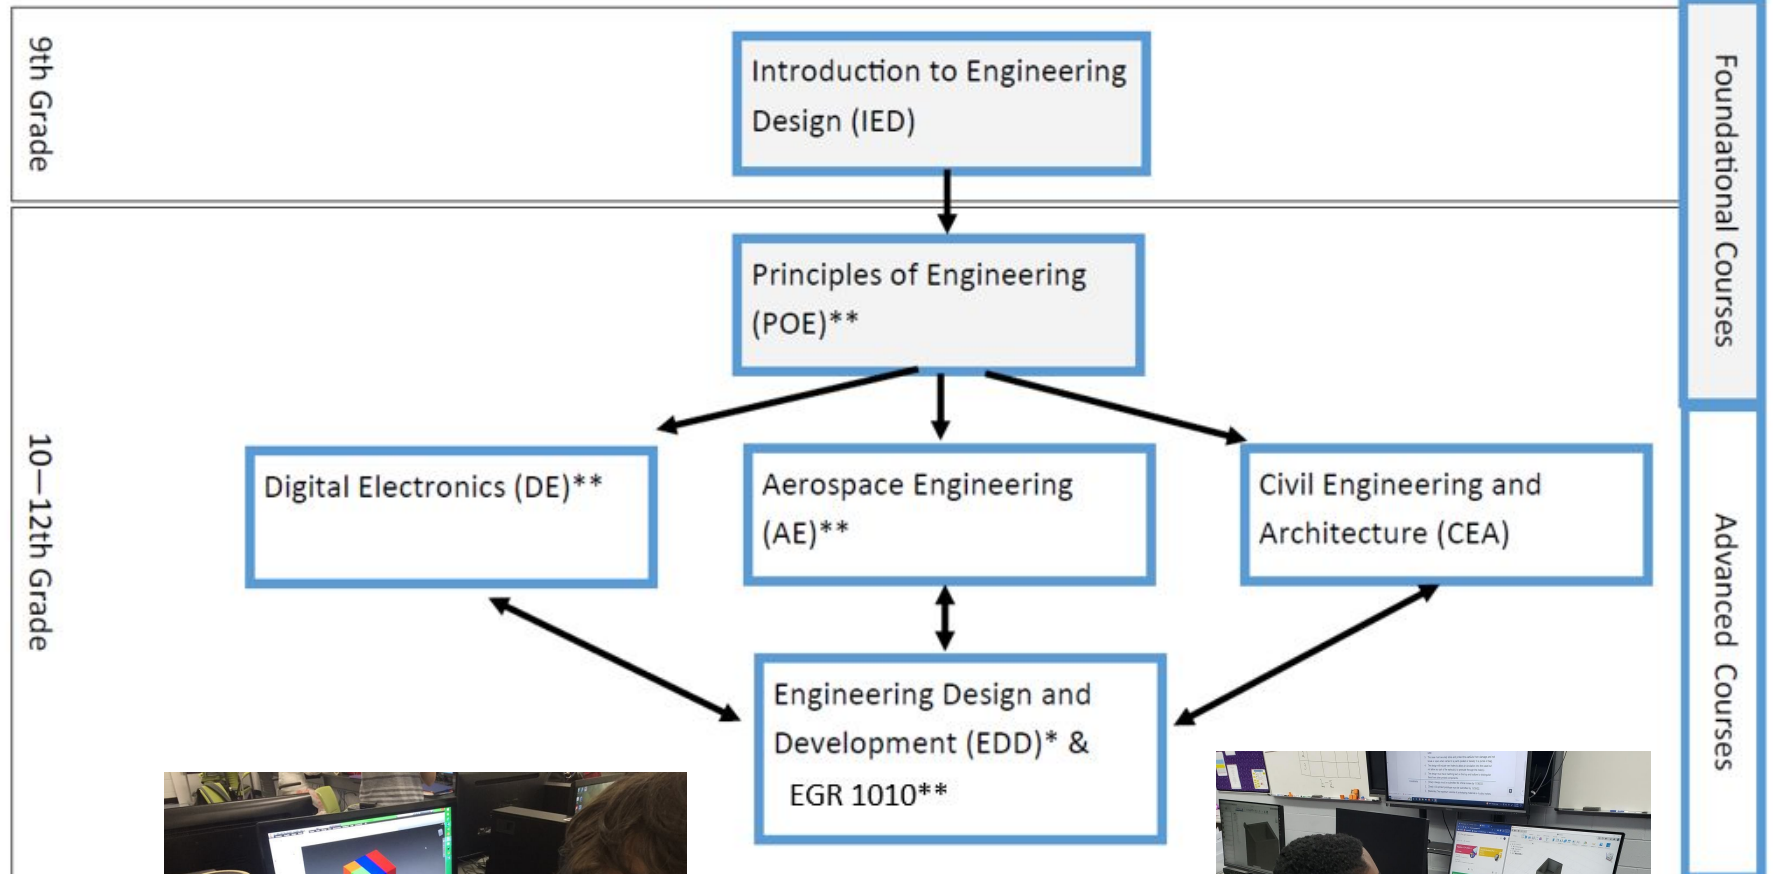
9th Grade

Introduction to Engineering Design (IED)

Foundational Courses

10—12th Grade

Principles of Engineering (POE)**

Digital Electronics (DE)**

Aerospace Engineering (AE)**

Civil Engineering and Architecture (CEA)

Advanced Courses

Engineering Design and Development (EDD)* & EGR 1010**